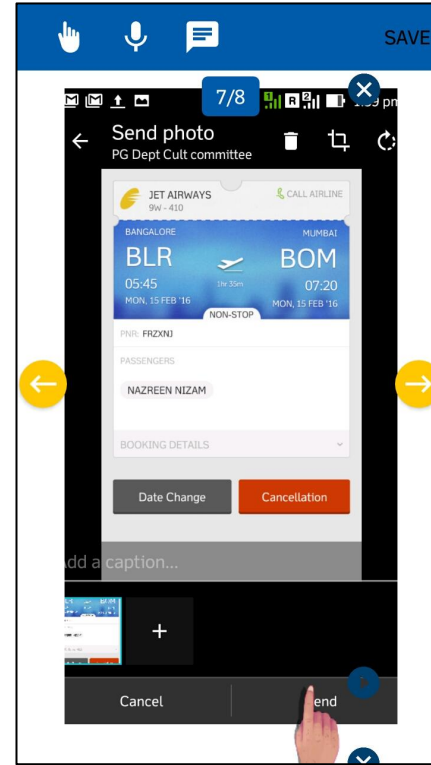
SAVE

7/8

pm

Send photo
PG Dept Cult committee

JET AIRWAYS
9W - 410
CALL AIRLINE

BANGALORE
MUMBAI
BLR
BOM
05:45
1hr 35m
07:20
MON, 15 FEB '16
MON, 15 FEB '16
NON-STOP

PNR: FRZXNJ

PASSENGERS

NAZREEN NIZAM

BOOKING DETAILS

Date Change
Cancellation

Add a caption...

+

Cancel
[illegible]end